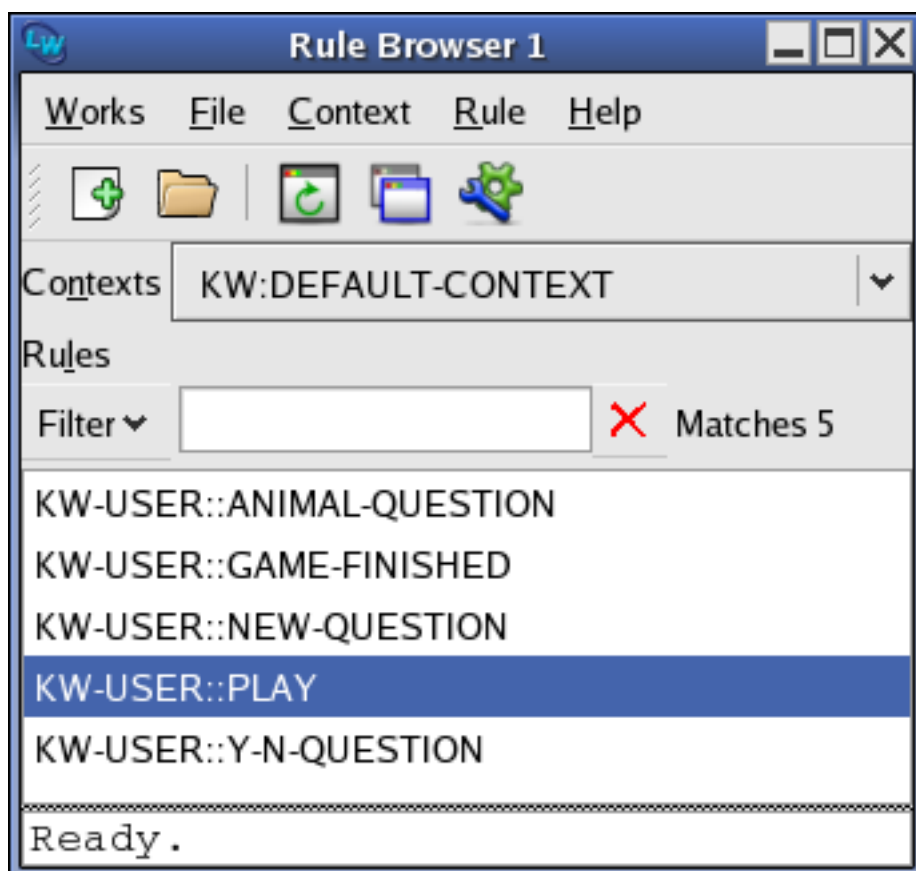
LW Rule Browser 1

Works File Context Rule Help

Contexts KW:DEFAULT-CONTEXT

Rules

Filter Matches 5

KW-USER::ANIMAL-QUESTION
KW-USER::GAME-FINISHED
KW-USER::NEW-QUESTION
KW-USER::PLAY
KW-USER::Y-N-QUESTION

Ready.